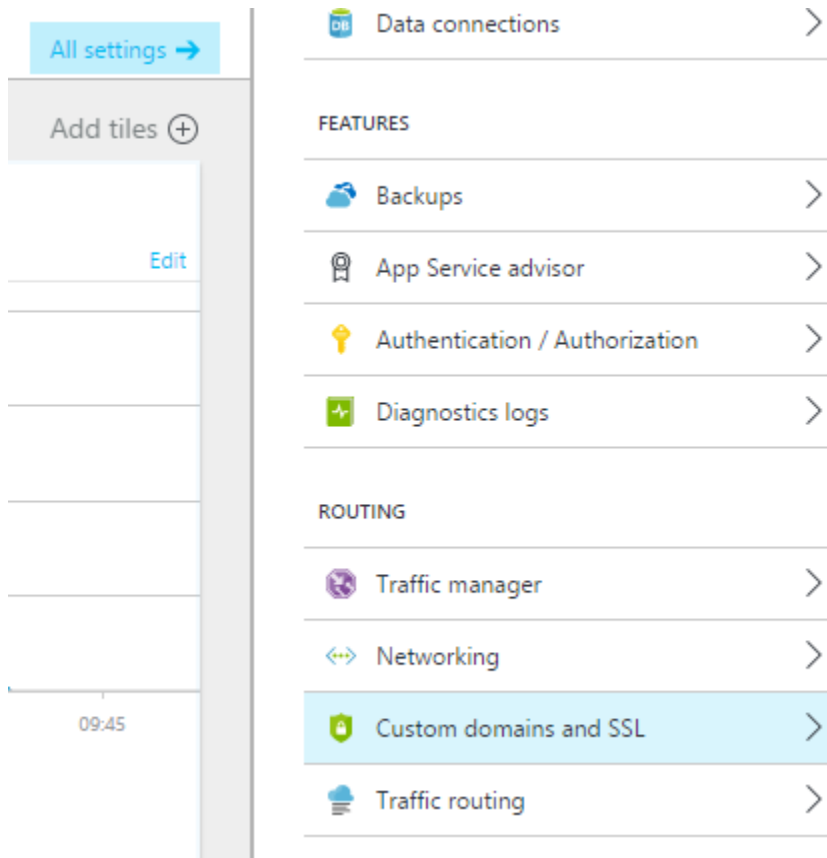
All settings →

Add tiles ⊕

Edit

09:45

DB Data connections

FEATURES

Backups

App Service advisor

Authentication / Authorization

Diagnostics logs

ROUTING

Traffic manager

Networking

Custom domains and SSL

Traffic routing